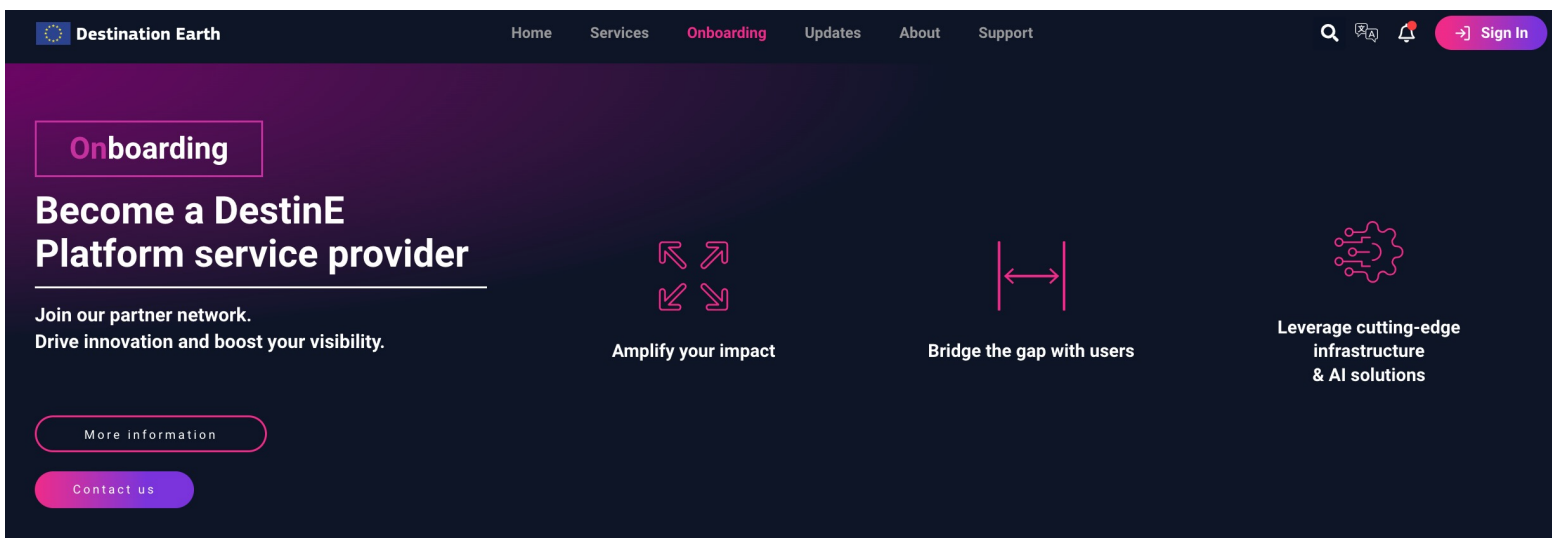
Destination Earth

Home Services Onboarding Updates About Support

Sign In

Onboarding

Become a DestinE Platform service provider

Join our partner network.
Drive innovation and boost your visibility.

Amplify your impact

Bridge the gap with users

Leverage cutting-edge infrastructure & AI solutions

More information

Contact us